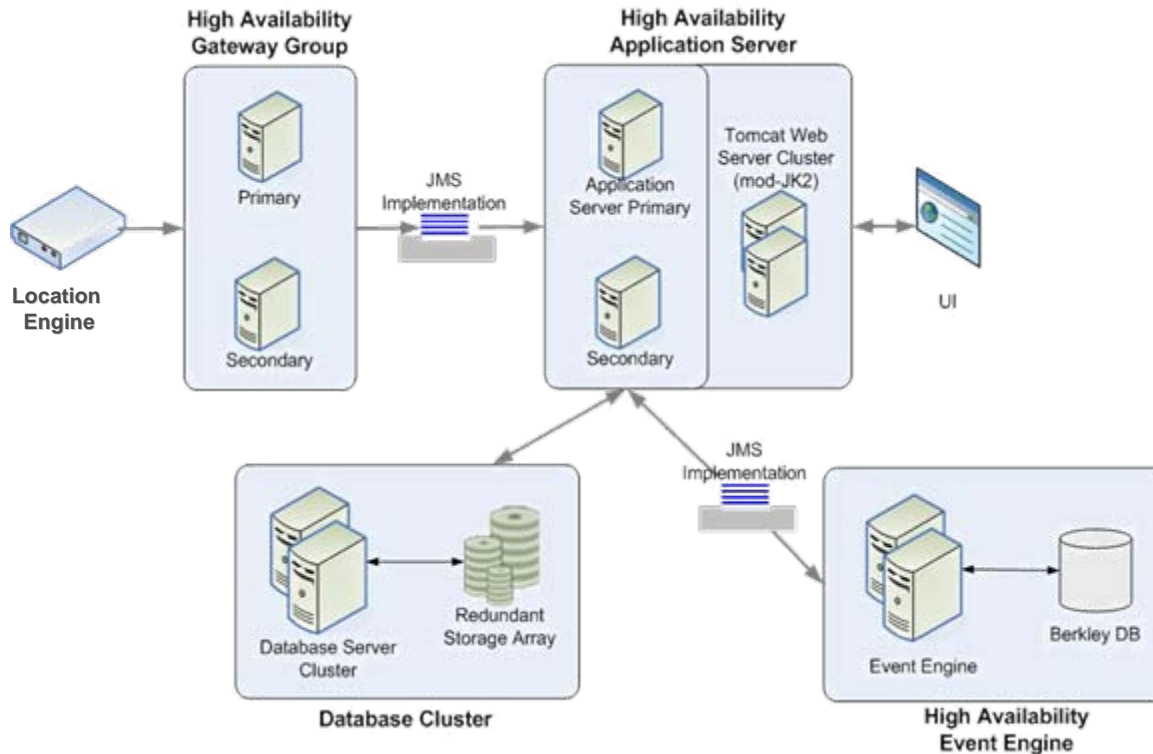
High Availability Gateway Group

Primary

Secondary

Location Engine

JMS Implementation

High Availability Application Server

Application Server Primary

Secondary

Tomcat Web Server Cluster (mod-JK2)

UI

JMS Implementation

Database Server Cluster

Redundant Storage Array

Database Cluster

Event Engine

Berkley DB

High Availability Event Engine